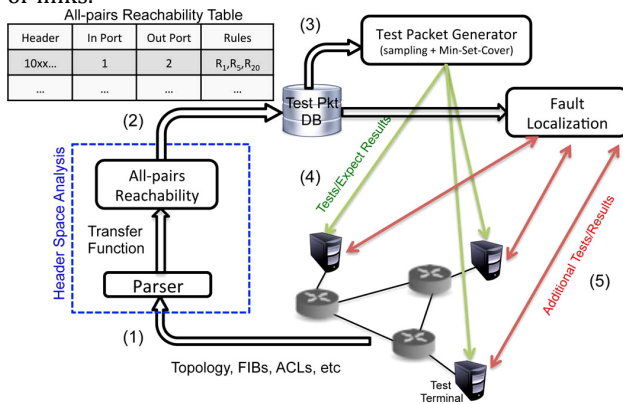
of links.

All-pairs Reachability Table

| Header | In Port | Out Port | Rules |
|---|---|---|---|
| 10xx... | 1 | 2 | $R_1, R_5, R_{20}$ |
| ... | ... | ... | ... |

(3)

Test Packet Generator (sampling + Min-Set-Cover)

(2)

Test Pkt DB

Fault Localization

Header Space Analysis

All-pairs Reachability

Transfer Function

Parser

(4)

Tests/Expect Results

(5)

Additional Tests/Results

(1)

Topology, FIBs, ACLs, etc

Test Terminal